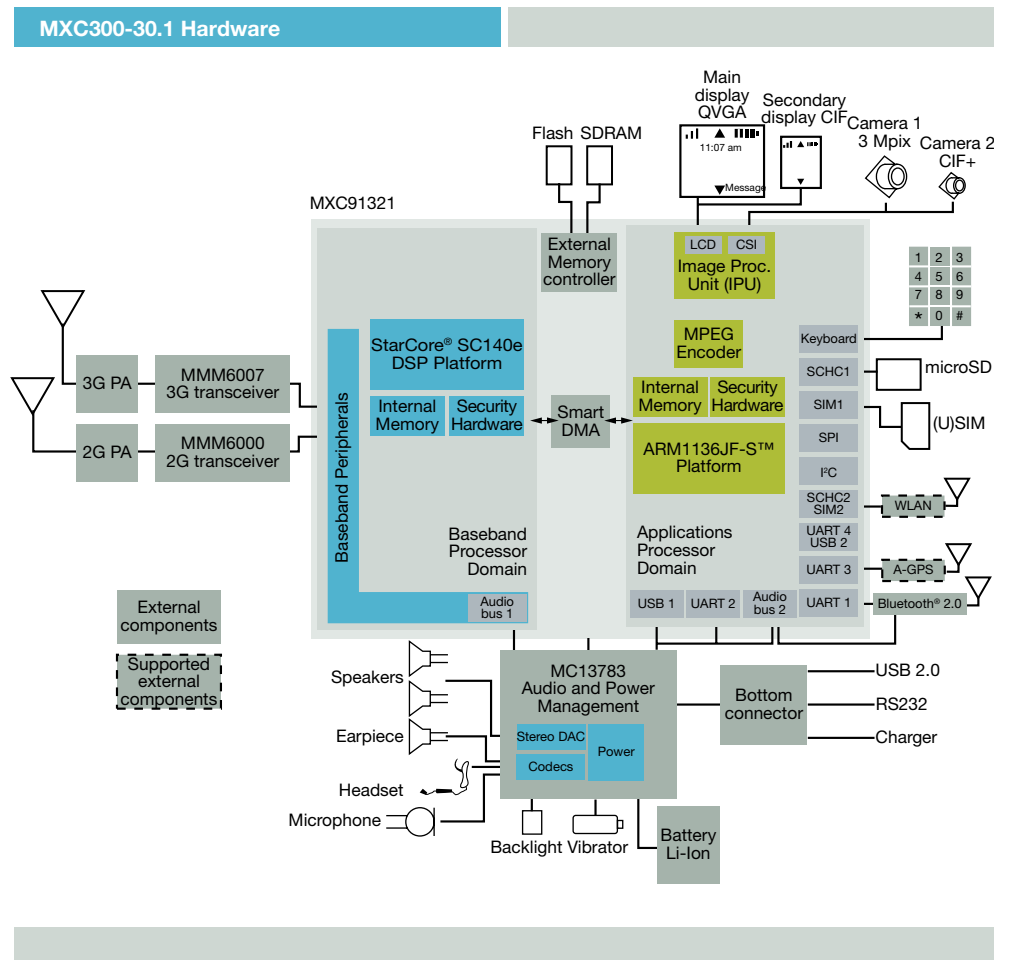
MXC300-30.1 Hardware

Main display QVGA

11:07 am

Message

Secondary display CIF

Camera 1 3 Mpix

Camera 2 CIF+

Flash SDRAM

MXC91321

External Memory controller

LCD CSI

Image Proc. Unit (IPU)

1 2 3
4 5 6
7 8 9
* 0 #

3G PA

MMM6007 3G transceiver

2G PA

MMM6000 2G transceiver

Baseband Peripherals

StarCore® SC140e DSP Platform

Internal Memory

Security Hardware

Smart DMA

MPEG Encoder

Internal Memory

Security Hardware

ARM1136JF-S™ Platform

Keyboard

SCHC1

microSD

SIM1

(U)SIM

SPI

I²C

SCHC2 SIM2

WLAN

UART 4 USB 2

UART 3

A-GPS

Baseband Processor Domain

Applications Processor Domain

Audio bus 1

USB 1

UART 2

Audio bus 2

UART 1

Bluetooth® 2.0

External components

Supported external components

Speakers

Earpiece

Headset

Microphone

MC13783 Audio and Power Management

Stereo DAC

Codecs

Power

Bottom connector

USB 2.0

RS232

Charger

Backlight Vibrator

Battery Li-Ion